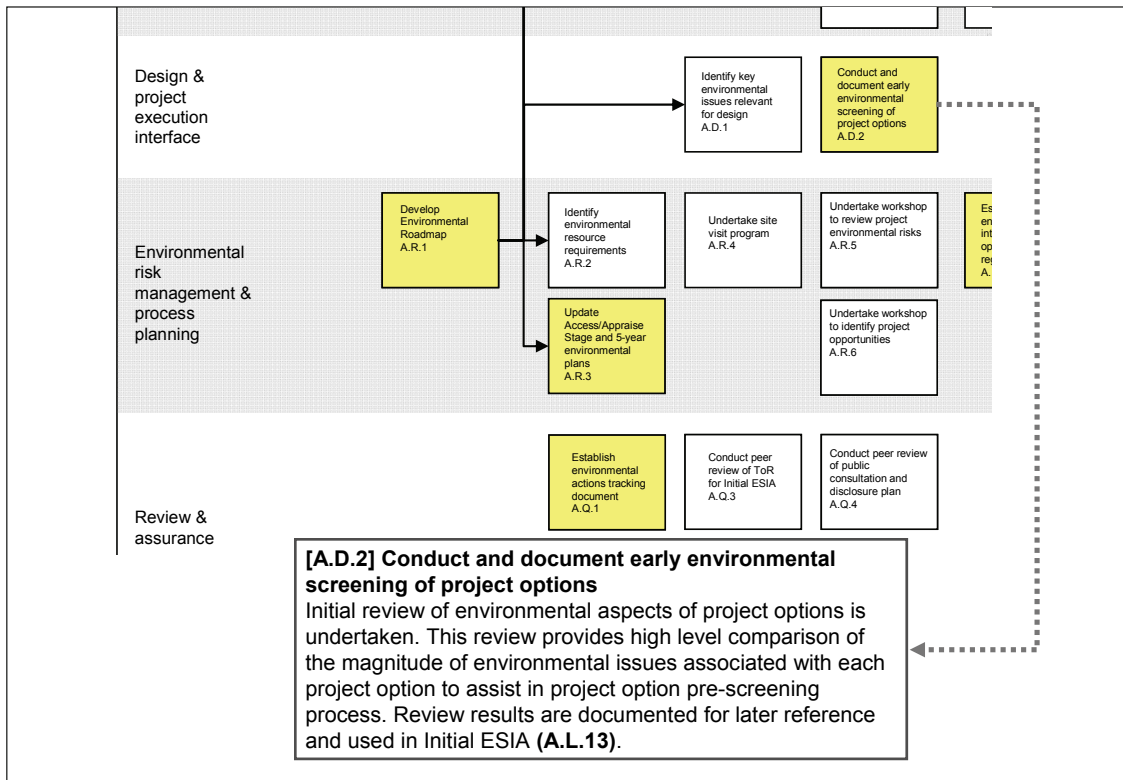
Design & project execution interface

Identify key environmental issues relevant for design A.D.1

Conduct and document early environmental screening of project options A.D.2

Environmental risk management & process planning

Develop Environmental Roadmap A.R.1

Identify environmental resource requirements A.R.2

Undertake site visit program A.R.4

Undertake workshop to review project environmental risks A.R.5

Es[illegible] en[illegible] int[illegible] op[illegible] re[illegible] A.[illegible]

Update Access/Appraise Stage and 5-year environmental plans A.R.3

Undertake workshop to identify project opportunities A.R.6

Review & assurance

Establish environmental actions tracking document A.Q.1

Conduct peer review of ToR for Initial ESIA A.Q.3

Conduct peer review of public consultation and disclosure plan A.Q.4

**[A.D.2] Conduct and document early environmental screening of project options**
Initial review of environmental aspects of project options is undertaken. This review provides high level comparison of the magnitude of environmental issues associated with each project option to assist in project option pre-screening process. Review results are documented for later reference and used in Initial ESIA **(A.L.13)**.